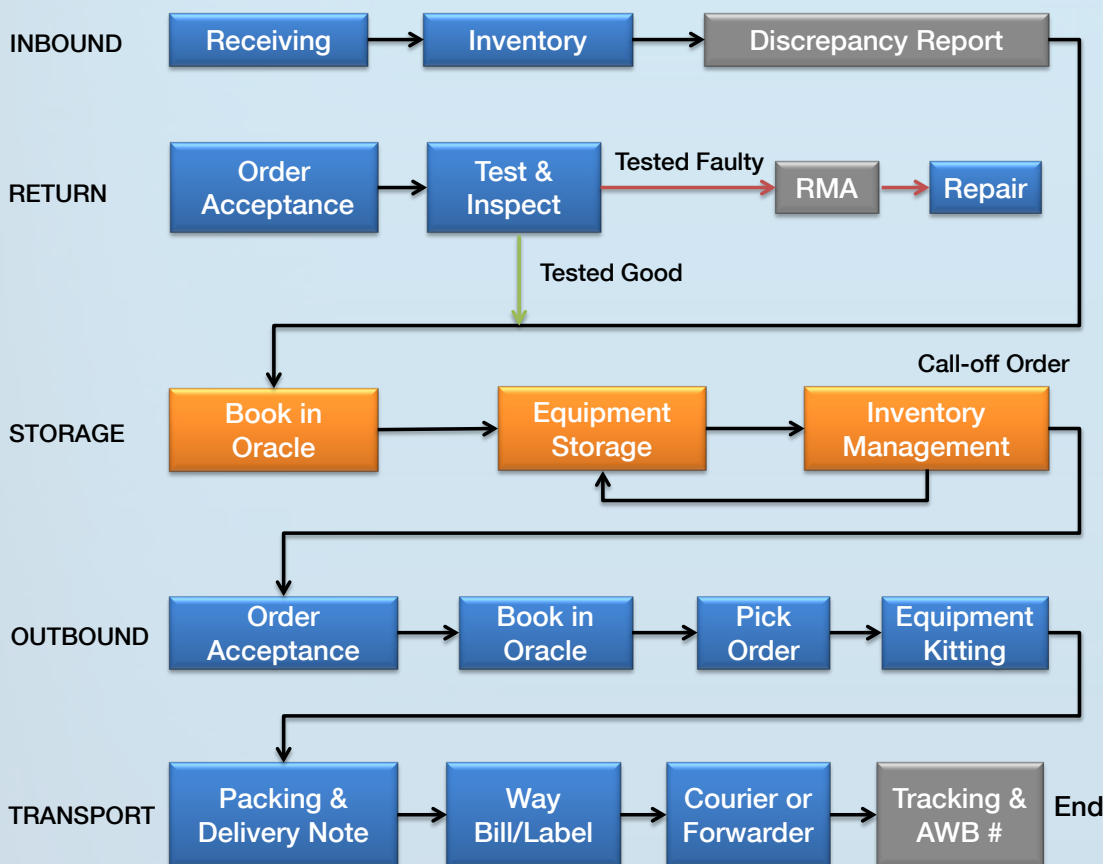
INBOUND

Receiving

Inventory

Discrepancy Report

RETURN

Order Acceptance

Test & Inspect

Tested Faulty

RMA

Repair

Tested Good

Call-off Order

STORAGE

Book in Oracle

Equipment Storage

Inventory Management

OUTBOUND

Order Acceptance

Book in Oracle

Pick Order

Equipment Kitting

TRANSPORT

Packing & Delivery Note

Way Bill/Label

Courier or Forwarder

Tracking & AWB #

End